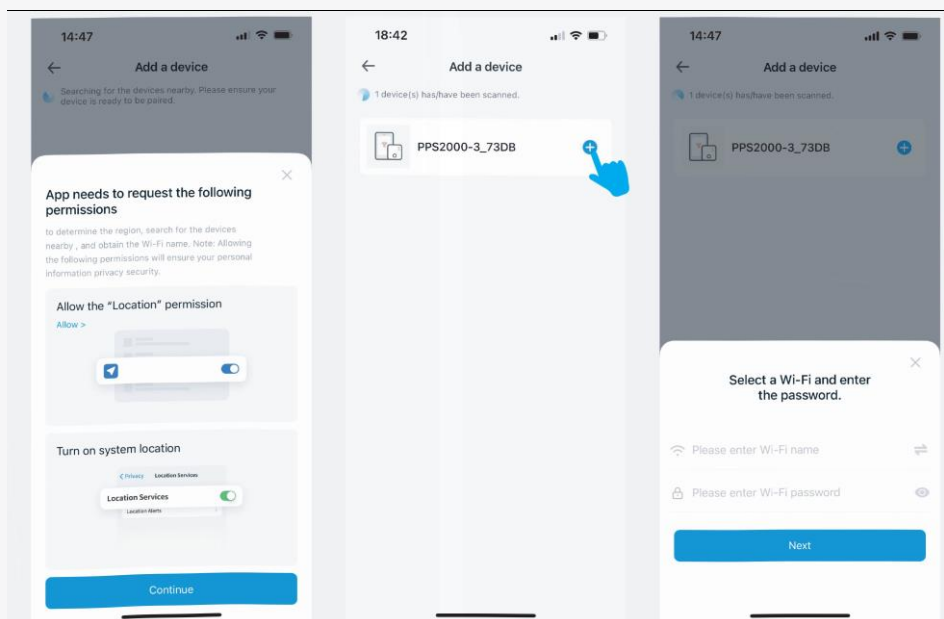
14:47

Add a device

Searching for the devices nearby. Please ensure your device is ready to be paired.

App needs to request the following permissions

to determine the region, search for the devices nearby , and obtain the Wi-Fi name. Note: Allowing the following permissions will ensure your personal information privacy security.

Allow the "Location" permission

Allow >

Turn on system location

< Privacy Location Services

Location Services

Location Alerts

Continue

18:42

Add a device

1 device(s) has/have been scanned.

PPS2000-3_73DB

14:47

Add a device

1 device(s) has/have been scanned.

PPS2000-3_73DB

Select a Wi-Fi and enter the password.

Please enter Wi-Fi name

Please enter Wi-Fi password

Next